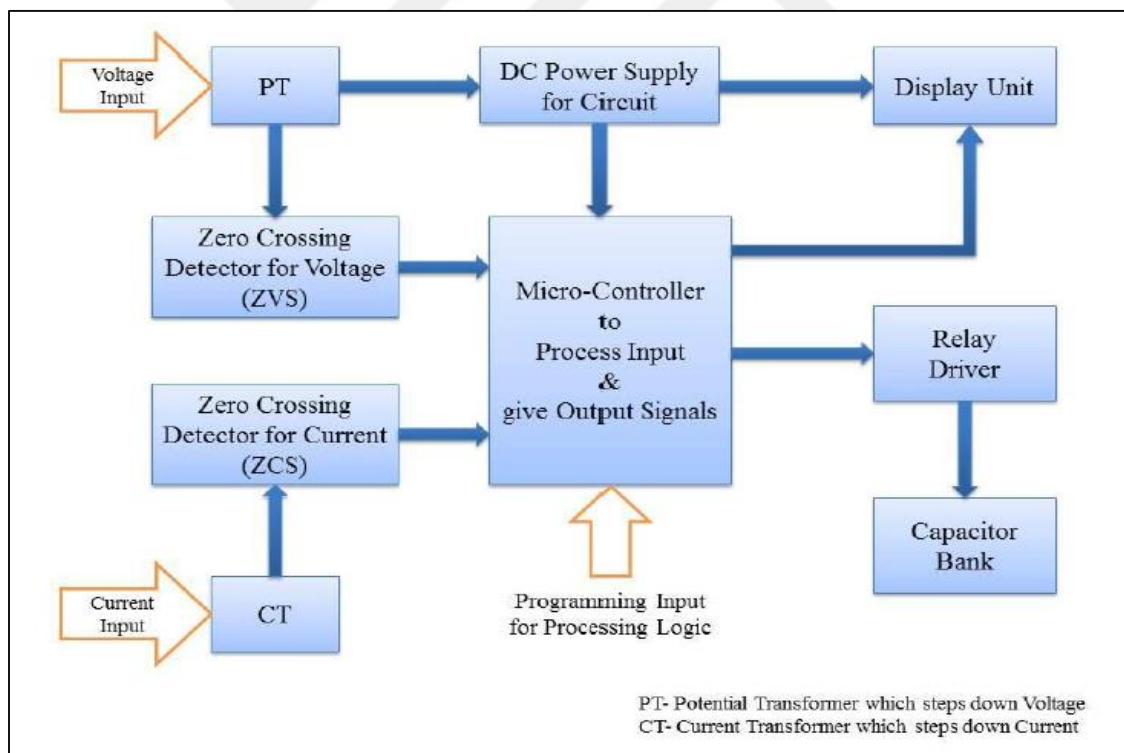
Voltage Input

PT

DC Power Supply for Circuit

Display Unit

Zero Crossing Detector for Voltage (ZVS)

Micro-Controller to Process Input & give Output Signals

Relay Driver

Zero Crossing Detector for Current (ZCS)

Capacitor Bank

Current Input

CT

Programming Input for Processing Logic

PT- Potential Transformer which steps down Voltage
CT- Current Transformer which steps down Current